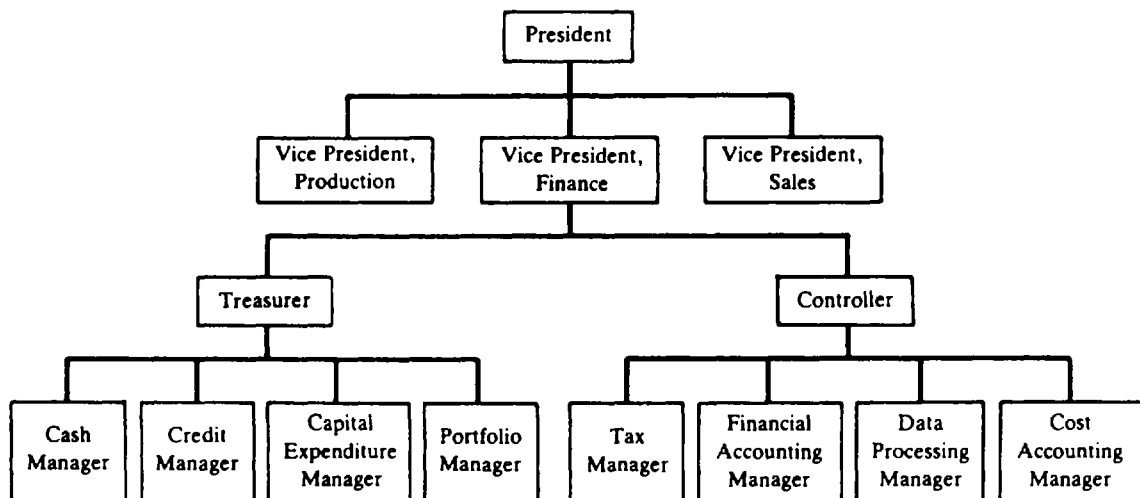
President

Vice President, Production

Vice President, Finance

Vice President, Sales

Treasurer

Controller

Cash Manager

Credit Manager

Capital Expenditure Manager

Portfolio Manager

Tax Manager

Financial Accounting Manager

Data Processing Manager

Cost Accounting Manager